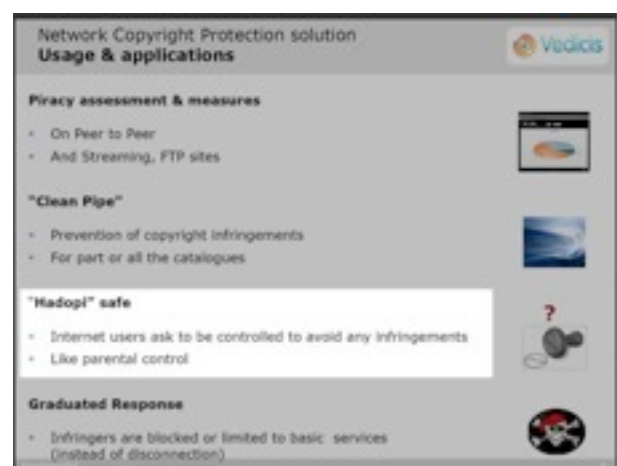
Network Copyright Protection solution
Usage & applications

Vedicis

Piracy assessment & measures

- On Peer to Peer
- And Streaming, FTP sites

"Clean Pipe"

- Prevention of copyright infringements
- For part or all the catalogues

"Hadopi" safe

- Internet users ask to be controlled to avoid any infringements
- Like parental control

?

Graduated Response

- Infringers are blocked or limited to basic services (instead of disconnection)